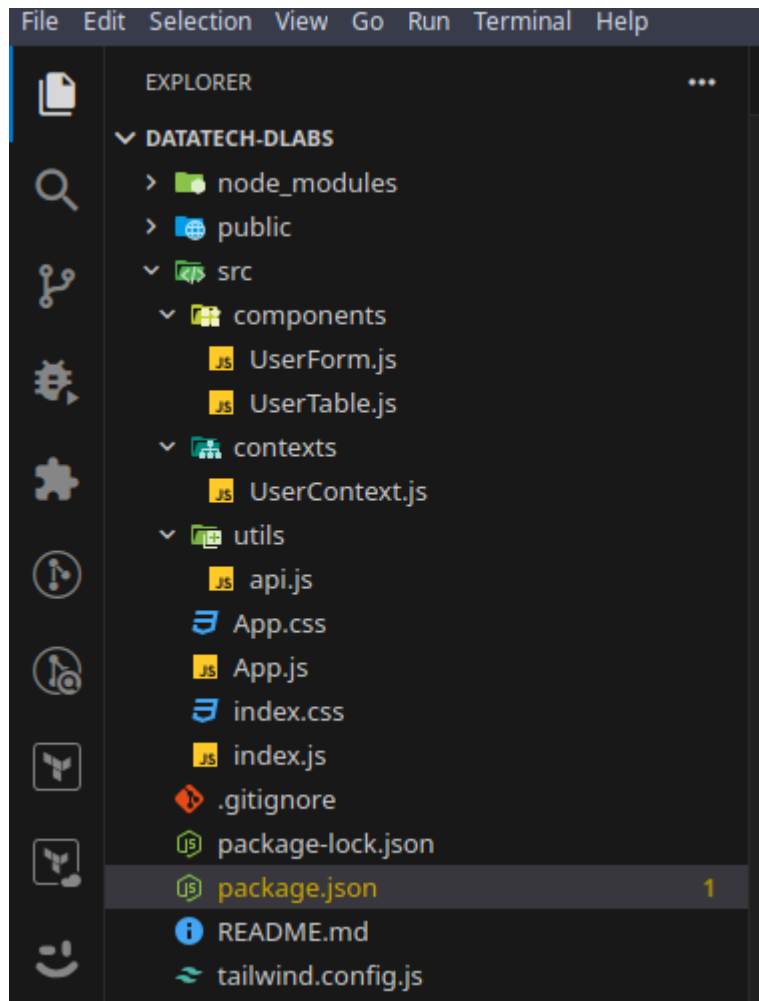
File Edit Selection View Go Run Terminal Help

EXPLORER ...

DATATECH-DLABS
node_modules
public
src
components
UserForm.js
UserTable.js
contexts
UserContext.js
utils
api.js
App.css
App.js
index.css
index.js
.gitignore
package-lock.json
package.json 1
README.md
tailwind.config.js